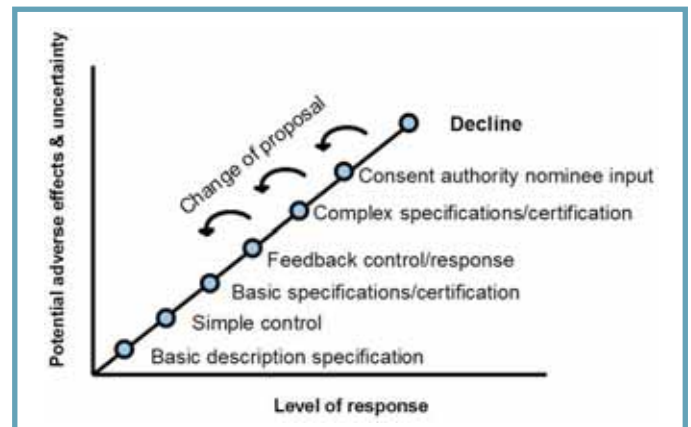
Potential adverse effects & uncertainty

Change of proposal

Decline

Consent authority nominee input

Complex specifications/certification

Feedback control/response

Basic specifications/certification

Simple control

Basic description specification

Level of response